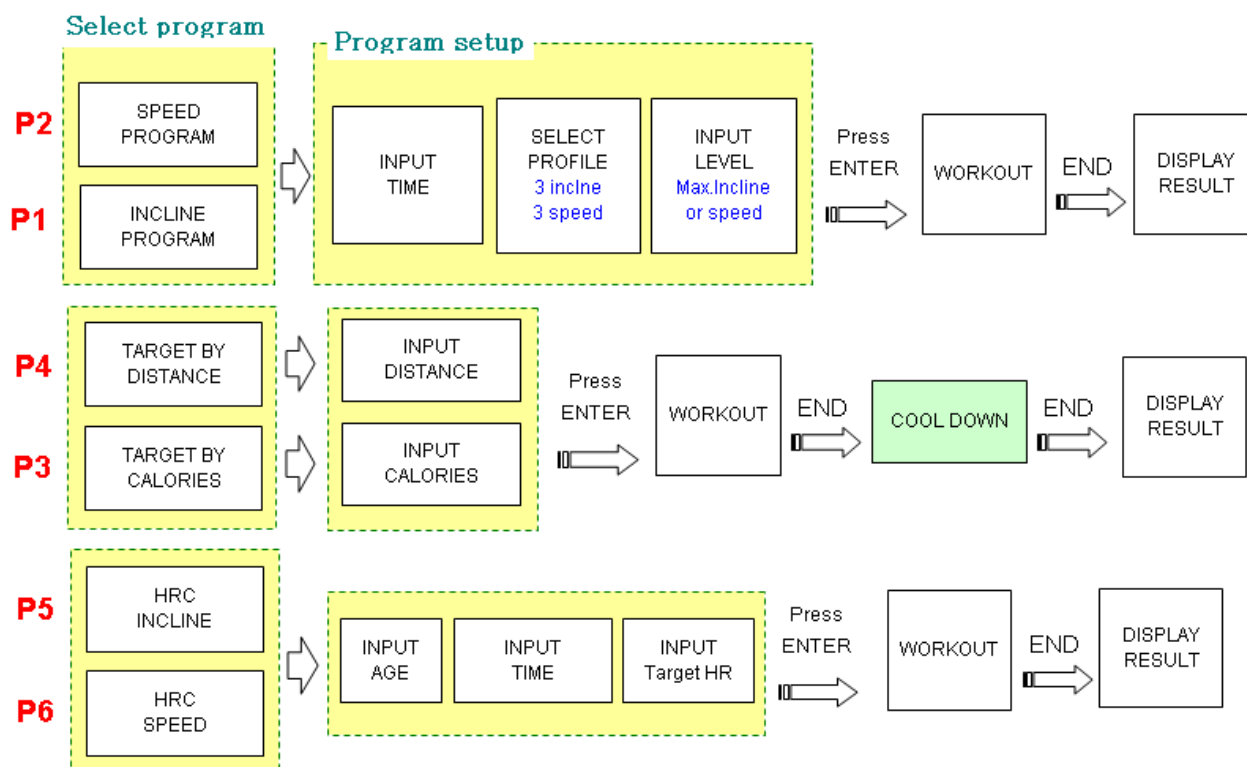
Select program

Program setup

P2

SPEED PROGRAM

P1

INCLINE PROGRAM

INPUT TIME

SELECT PROFILE
3 inclne
3 speed

INPUT LEVEL
Max.Incline or speed

Press ENTER

WORKOUT

END

DISPLAY RESULT

P4

TARGET BY DISTANCE

P3

TARGET BY CALORIES

INPUT DISTANCE

INPUT CALORIES

Press ENTER

WORKOUT

END

COOL DOWN

END

DISPLAY RESULT

P5

HRC INCLINE

P6

HRC SPEED

INPUT AGE

INPUT TIME

INPUT Target HR

Press ENTER

WORKOUT

END

DISPLAY RESULT